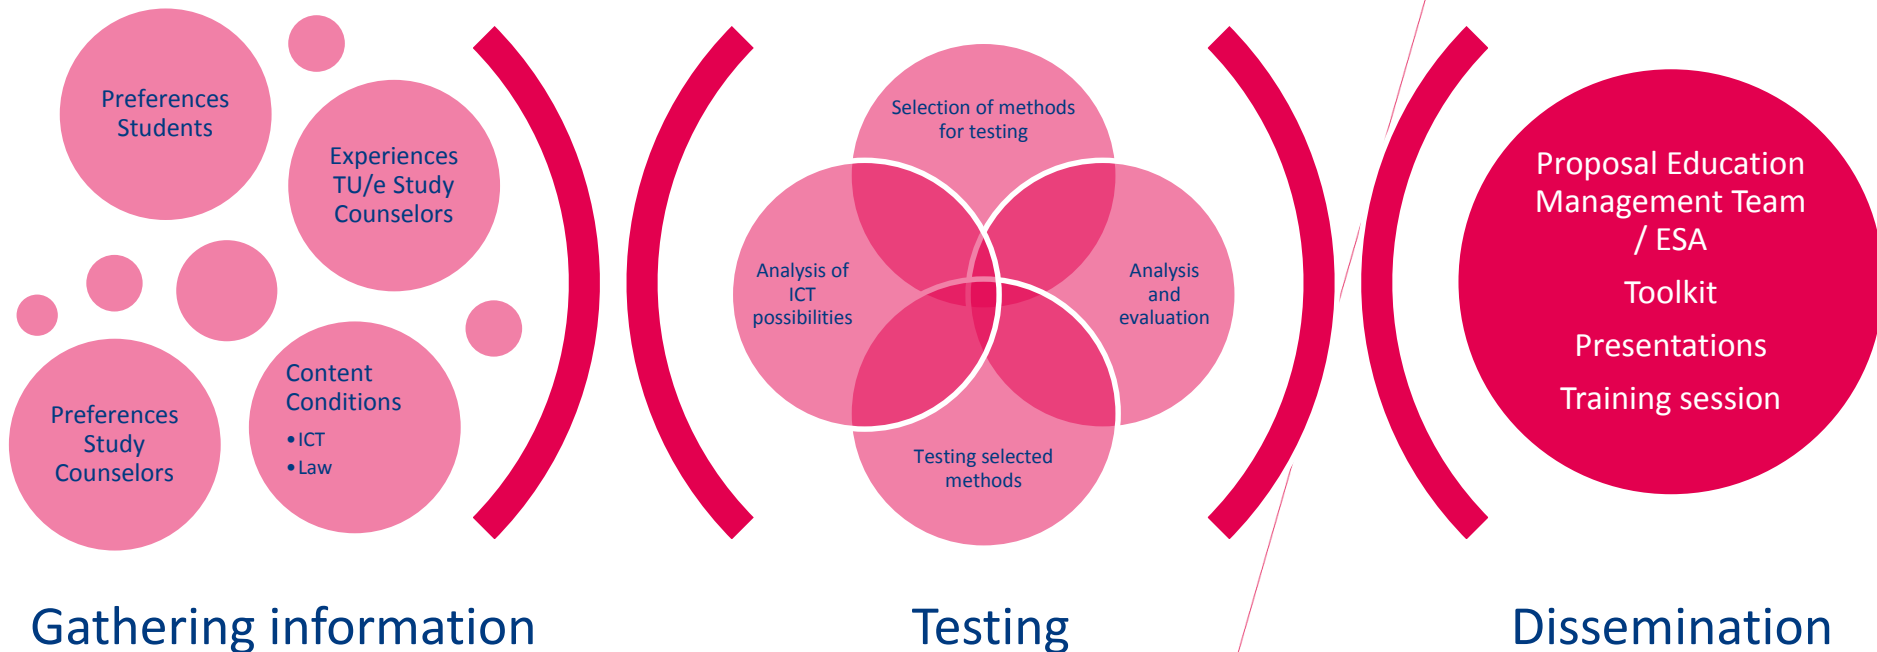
Preferences Students

Experiences TU/e Study Counselors

Preferences Study Counselors

Content Conditions
• ICT
• Law

Selection of methods for testing

Analysis of ICT possibilities

Analysis and evaluation

Testing selected methods

Proposal Education Management Team / ESA

Toolkit

Presentations

Training session

Gathering information

Testing

Dissemination